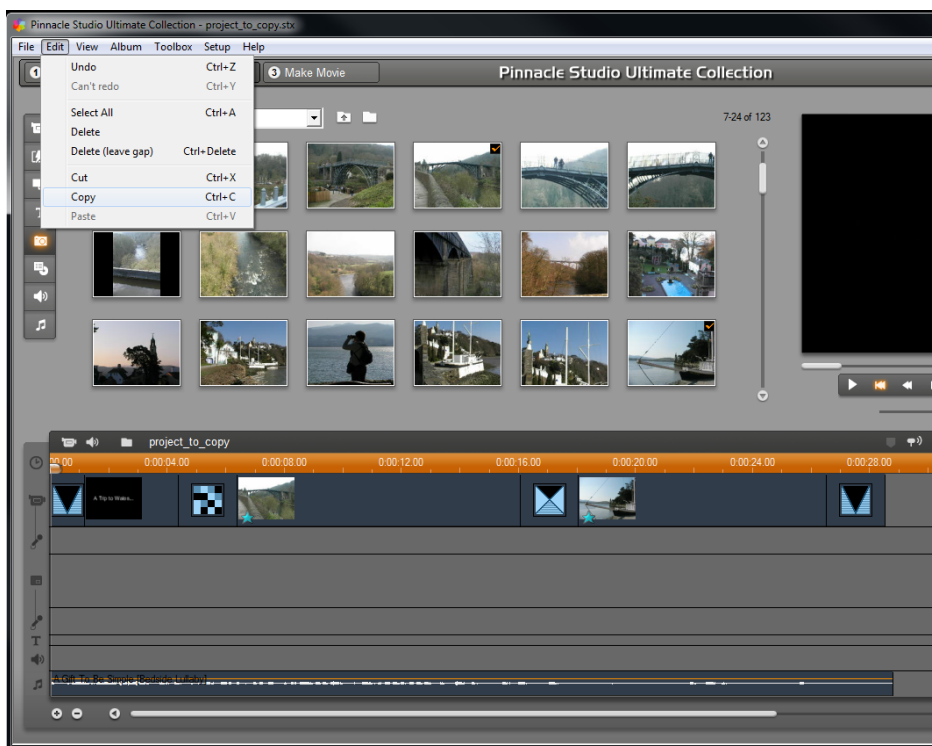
Pinnacle Studio Ultimate Collection - project_to_copy.stx

File Edit View Album Toolbox Setup Help

Undo Ctrl+Z
Can't redo Ctrl+Y
Select All Ctrl+A
Delete
Delete (leave gap) Ctrl+Delete
Cut Ctrl+X
Copy Ctrl+C
Paste Ctrl+V

3 Make Movie

Pinnacle Studio Ultimate Collection

7-24 of 123

project_to_copy

0:00 0:00:04.00 0:00:08.00 0:00:12.00 0:00:16.00 0:00:20.00 0:00:24.00 0:00:28.00

A Trip to Wales...

A Gift To Be Simple (Bedside Lullaby)